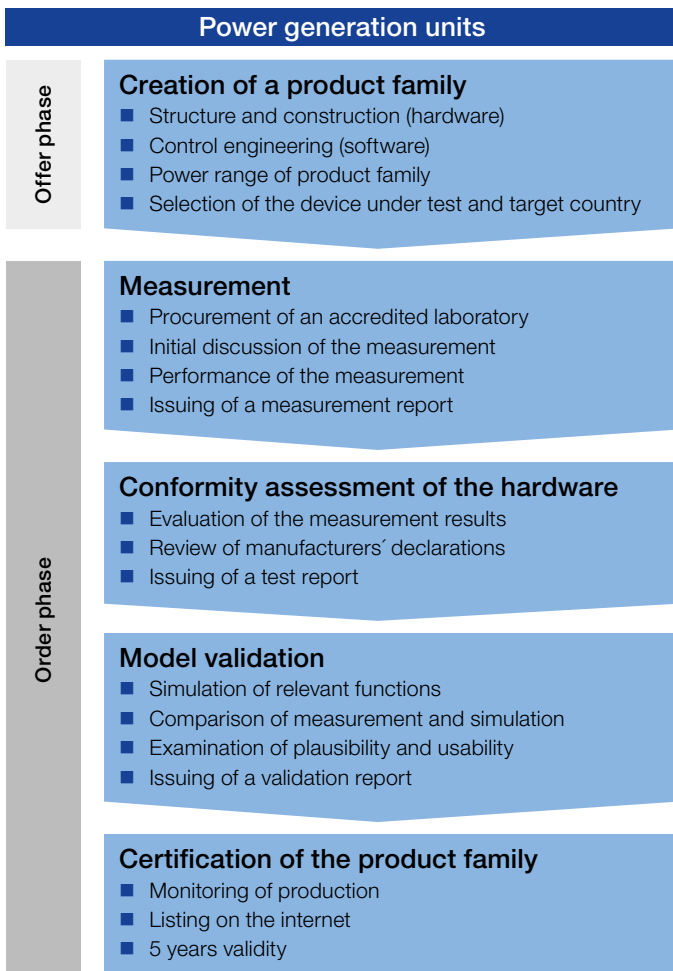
Power generation units

Offer phase

Creation of a product family
- Structure and construction (hardware)
- Control engineering (software)
- Power range of product family
- Selection of the device under test and target country

Order phase

Measurement
- Procurement of an accredited laboratory
- Initial discussion of the measurement
- Performance of the measurement
- Issuing of a measurement report

Conformity assessment of the hardware
- Evaluation of the measurement results
- Review of manufacturers´ declarations
- Issuing of a test report

Model validation
- Simulation of relevant functions
- Comparison of measurement and simulation
- Examination of plausibility and usability
- Issuing of a validation report

Certification of the product family
- Monitoring of production
- Listing on the internet
- 5 years validity